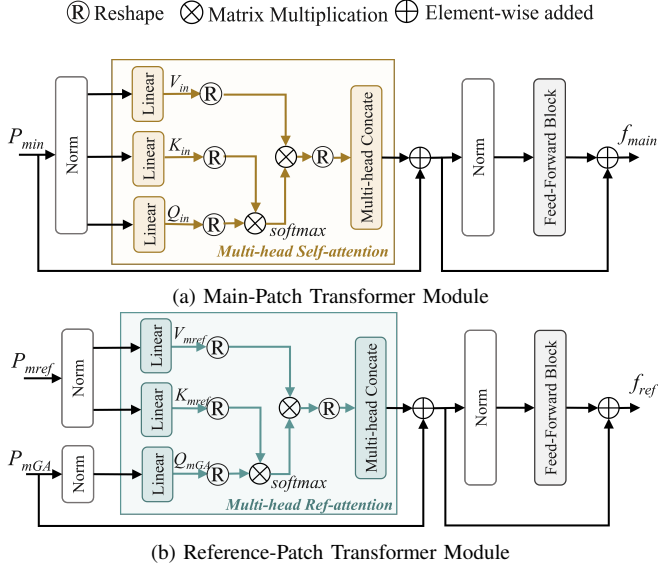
Ⓡ Reshape ⊗ Matrix Multiplication ⊕ Element-wise added

$P_{min}$

Norm

Linear $V_{in}$ Ⓡ

Linear $K_{in}$ Ⓡ

Linear $Q_{in}$ Ⓡ

⊗ Ⓡ

softmax

Multi-head Concate

Multi-head Self-attention

Norm

Feed-Forward Block

$f_{main}$

(a) Main-Patch Transformer Module

$P_{mref}$

Norm

Linear $V_{mref}$ Ⓡ

Linear $K_{mref}$ Ⓡ

$P_{mGA}$

Norm

Linear $Q_{mGA}$ Ⓡ

⊗ Ⓡ

softmax

Multi-head Concate

Multi-head Ref-attention

Norm

Feed-Forward Block

$f_{ref}$

(b) Reference-Patch Transformer Module